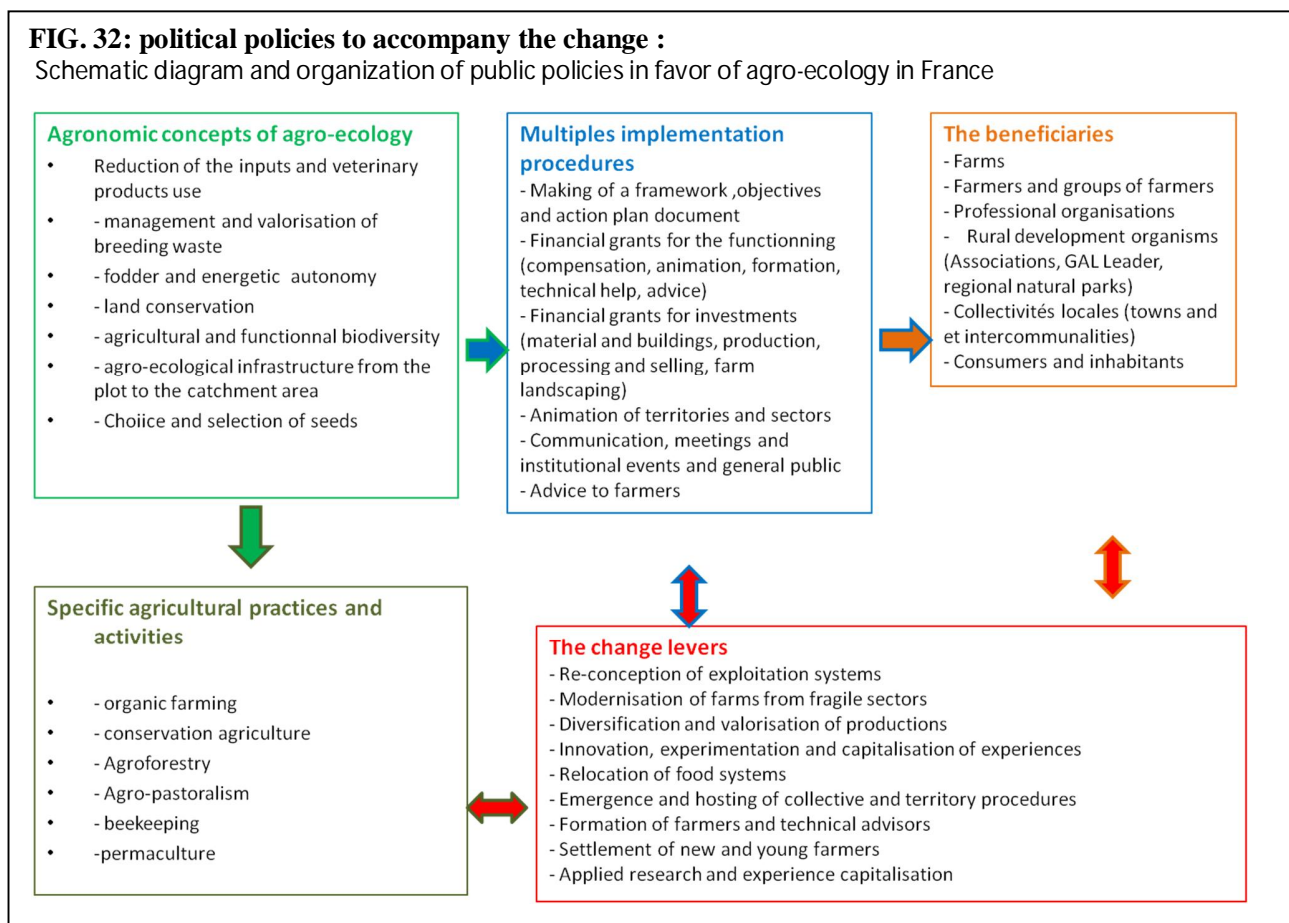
**FIG. 32: political policies to accompany the change :**
Schematic diagram and organization of public policies in favor of agro-ecology in France

**Agronomic concepts of agro-ecology**
- Reduction of the inputs and veterinary products use
- - management and valorisation of breeding waste
- - fodder and energetic autonomy
- - land conservation
- - agricultural and functionnal biodiversity
- - agro-ecological infrastructure from the plot to the catchment area
- - Choiice and selection of seeds

**Multiples implementation procedures**
- Making of a framework ,objectives and action plan document
- Financial grants for the functionning (compensation, animation, formation, technical help, advice)
- Financial grants for investments (material and buildings, production, processing and selling, farm landscaping)
- Animation of territories and sectors
- Communication, meetings and institutional events and general public
- Advice to farmers

**The beneficiaries**
- Farms
- Farmers and groups of farmers
- Professional organisations
- Rural development organisms (Associations, GAL Leader, regional natural parks)
- Collectivités locales (towns and et intercommunalities)
- Consumers and inhabitants

**Specific agricultural practices and activities**
- - organic farming
- - conservation agriculture
- - Agroforestry
- - Agro-pastoralism
- - beekeeping
- -permaculture

**The change levers**
- Re-conception of exploitation systems
- Modernisation of farms from fragile sectors
- Diversification and valorisation of productions
- Innovation, experimentation and capitalisation of experiences
- Relocation of food systems
- Emergence and hosting of collective and territory procedures
- Formation of farmers and technical advisors
- Settlement of new and young farmers
- Applied research and experience capitalisation